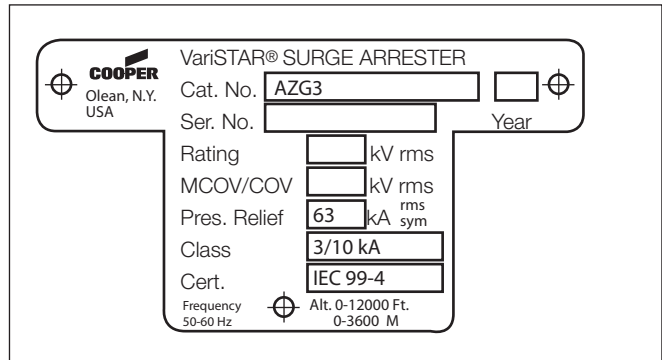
COOPER
Olean, N.Y.
USA

VariSTAR® SURGE ARRESTER

Cat. No. AZG3

Ser. No.

Year

Rating kV rms

MCOV/COV kV rms

Pres. Relief 63 kA rms sym

Class 3/10 kA

Cert. IEC 99-4

Frequency
50-60 Hz

Alt. 0-12000 Ft.
0-3600 M